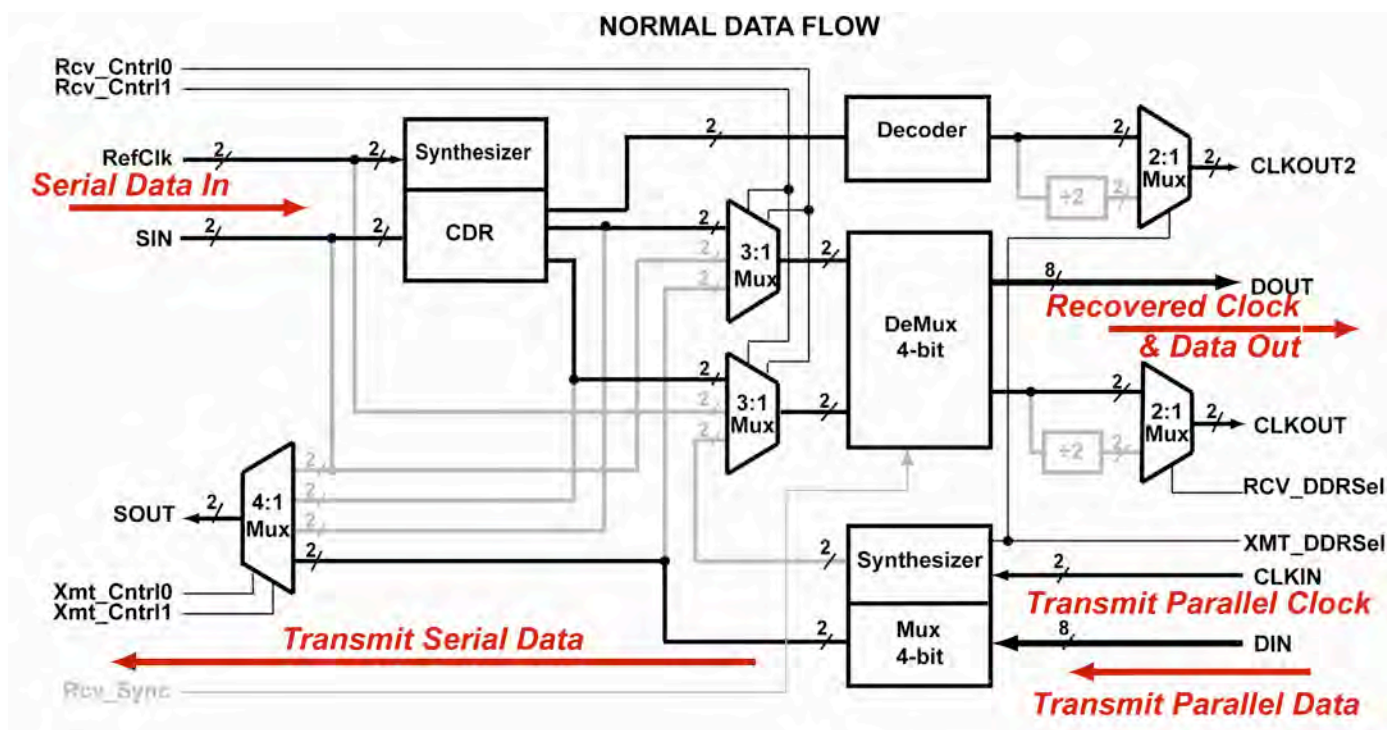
NORMAL DATA FLOW

Rcv_Cntrl0
Rcv_Cntrl1

RefClk
2
Serial Data In
SIN
2
2
Synthesizer
2
CDR
2
Decoder
2
÷2
2
2:1 Mux
2
CLKOUT2

2
2
2
3:1 Mux
2
DeMux 4-bit
8
DOUT
Recovered Clock & Data Out

2
2
2
3:1 Mux
2
2
÷2
2
2:1 Mux
2
CLKOUT
RCV_DDRSel

2
2
2
SOUT
2
4:1 Mux
2
Xmt_Cntrl0
Xmt_Cntrl1

XMT_DDRSel
2
Synthesizer
2
CLKIN
Transmit Parallel Clock
2
Mux 4-bit
8
DIN
Transmit Serial Data
Rcv_Sync
Transmit Parallel Data